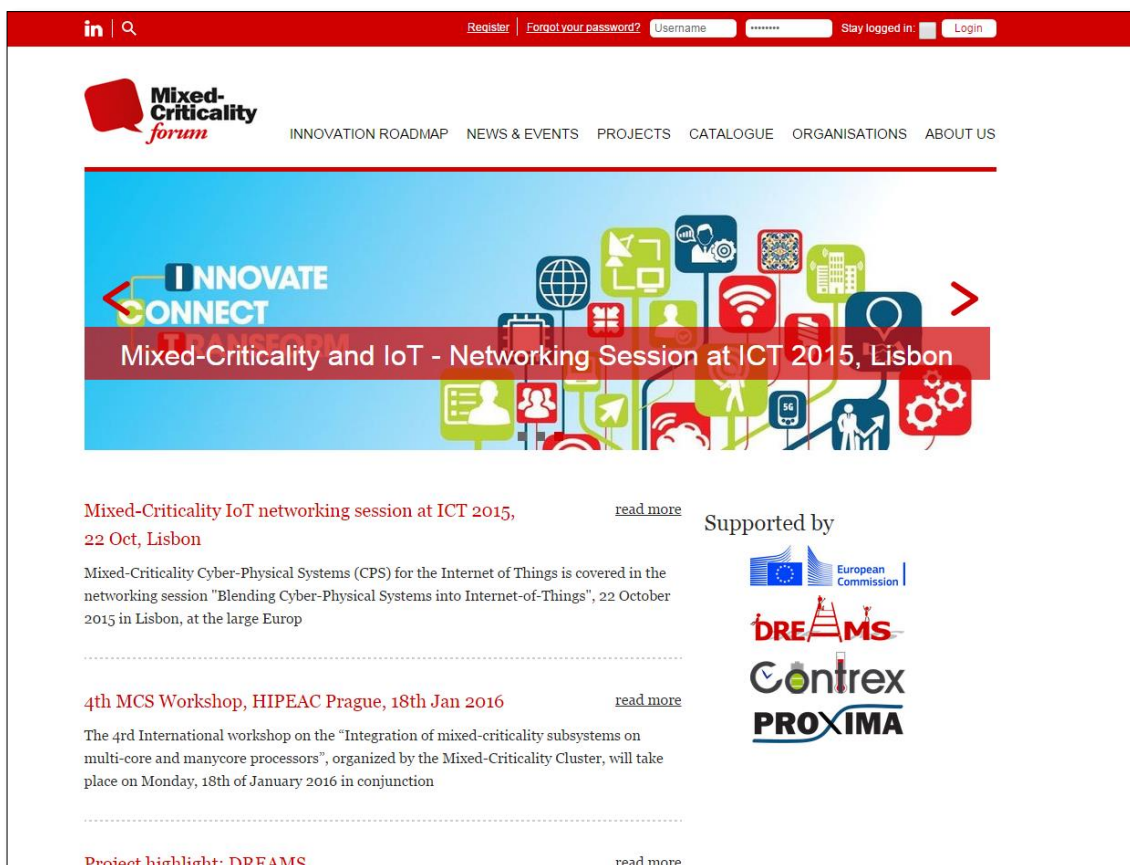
in | Register | Forgot your password? Username •••••••• Stay logged in: Login

Mixed-Criticality forum

INNOVATION ROADMAP NEWS & EVENTS PROJECTS CATALOGUE ORGANISATIONS ABOUT US

INNOVATE
CONNECT
TRANSFORM

Mixed-Criticality and IoT - Networking Session at ICT 2015, Lisbon

Mixed-Criticality IoT networking session at ICT 2015, 22 Oct, Lisbon

read more

Mixed-Criticality Cyber-Physical Systems (CPS) for the Internet of Things is covered in the networking session "Blending Cyber-Physical Systems into Internet-of-Things", 22 October 2015 in Lisbon, at the large Europ

4th MCS Workshop, HIPEAC Prague, 18th Jan 2016

read more

The 4rd International workshop on the "Integration of mixed-criticality subsystems on multi-core and manycore processors", organized by the Mixed-Criticality Cluster, will take place on Monday, 18th of January 2016 in conjunction

Project highlight: DREAMS

read more

Supported by

European Commission

DREAMS

Contrex

PROXIMA